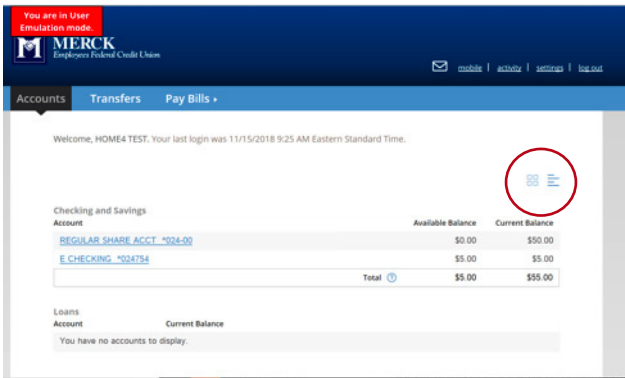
You are in User Emulation mode.

MERCK
Employees Federal Credit Union

mobile | activity | settings | log out

Accounts Transfers Pay Bills ▸

Welcome, HOME4 TEST. Your last login was 11/15/2018 9:25 AM Eastern Standard Time.

Checking and Savings

| Account | Available Balance | Current Balance |
|---|---|---|
| REGULAR SHARE ACCT *024-00 | \$0.00 | \$50.00 |
| E CHECKING *024754 | \$5.00 | \$5.00 |
| Total | \$5.00 | \$55.00 |

Loans

| Account | Current Balance |
|---|---|
| You have no accounts to display. | |